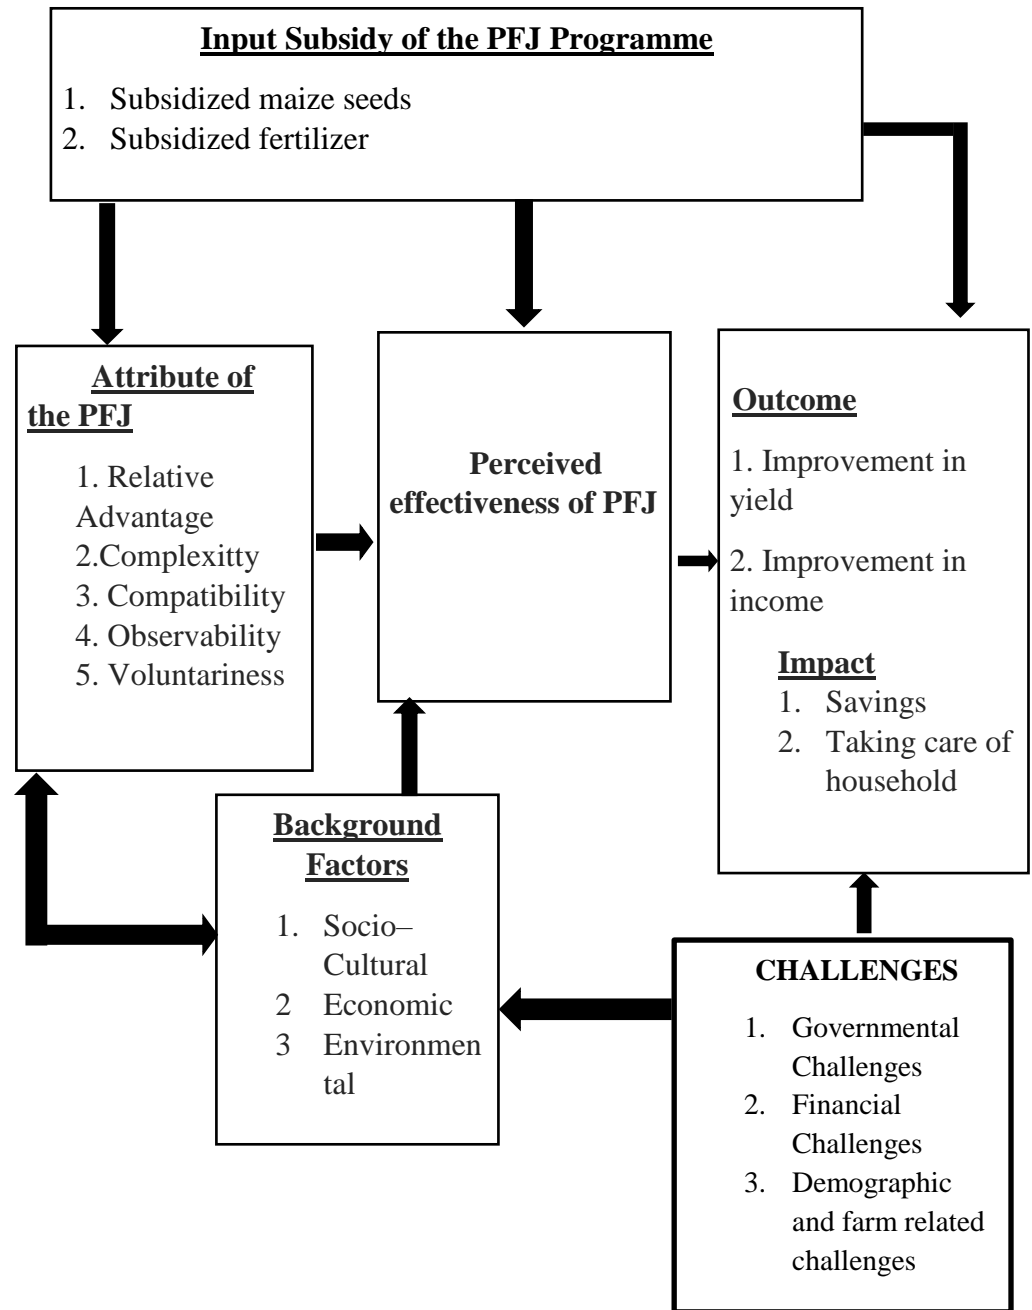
Input Subsidy of the PFJ Programme

1. Subsidized maize seeds
2. Subsidized fertilizer

Attribute of the PFJ

1. Relative Advantage
2.Complexitty
3. Compatibility
4. Observability
5. Voluntariness

Perceived effectiveness of PFJ

Outcome

1. Improvement in yield

2. Improvement in income

Impact

1. Savings
2. Taking care of household

Background Factors

1. Socio–Cultural
2 Economic
3 Environmental

CHALLENGES

1. Governmental Challenges
2. Financial Challenges
3. Demographic and farm related challenges